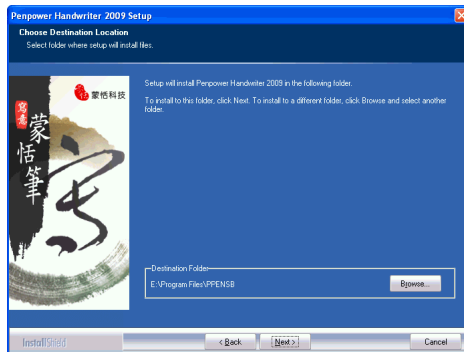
Penpower Handwriter 2009 Setup

Choose Destination Location
Select folder where setup will install files.

蒙恬科技
蒙恬筆

Setup will install Penpower Handwriter 2009 in the following folder.

To install to this folder, click Next. To install to a different folder, click Browse and select another folder.

Destination Folder
E:\Program Files\PPENSB
Browse...

InstallShield
< Back
Next >
Cancel